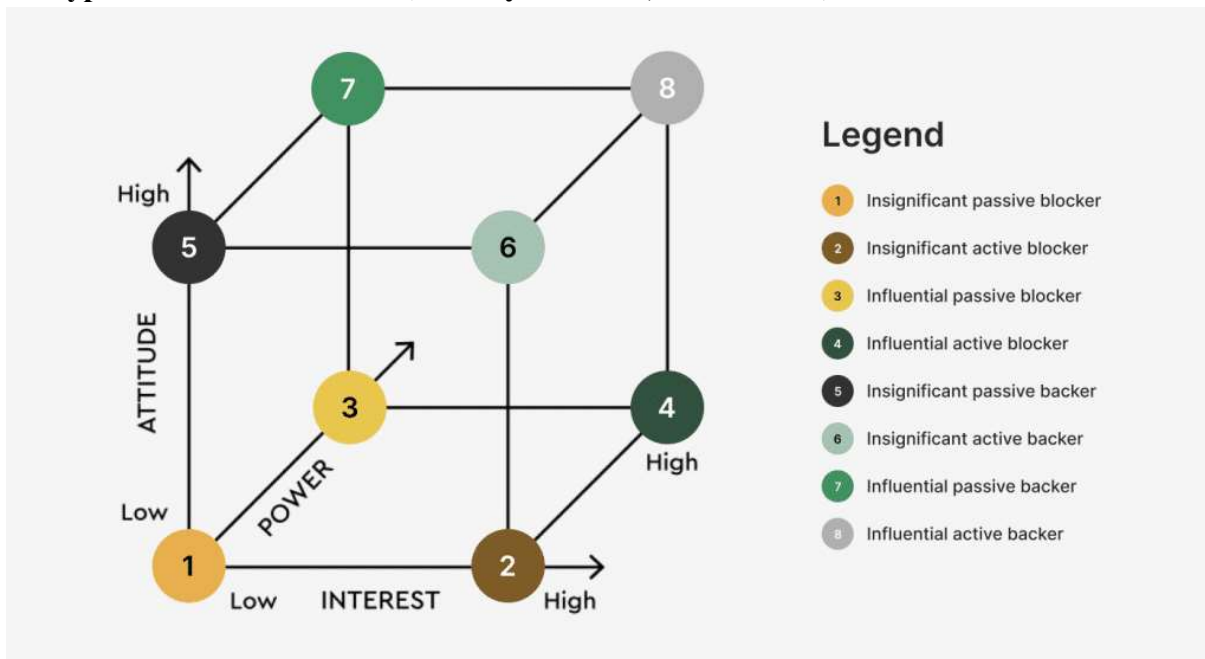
7

8

High

5

6

ATTITUDE

3

4

High

POWER

Low

1

2

Low

INTEREST

High

Legend

1 Insignificant passive blocker

2 Insignificant active blocker

3 Influential passive blocker

4 Influential active blocker

5 Insignificant passive backer

6 Insignificant active backer

7 Influential passive backer

8 Influential active backer